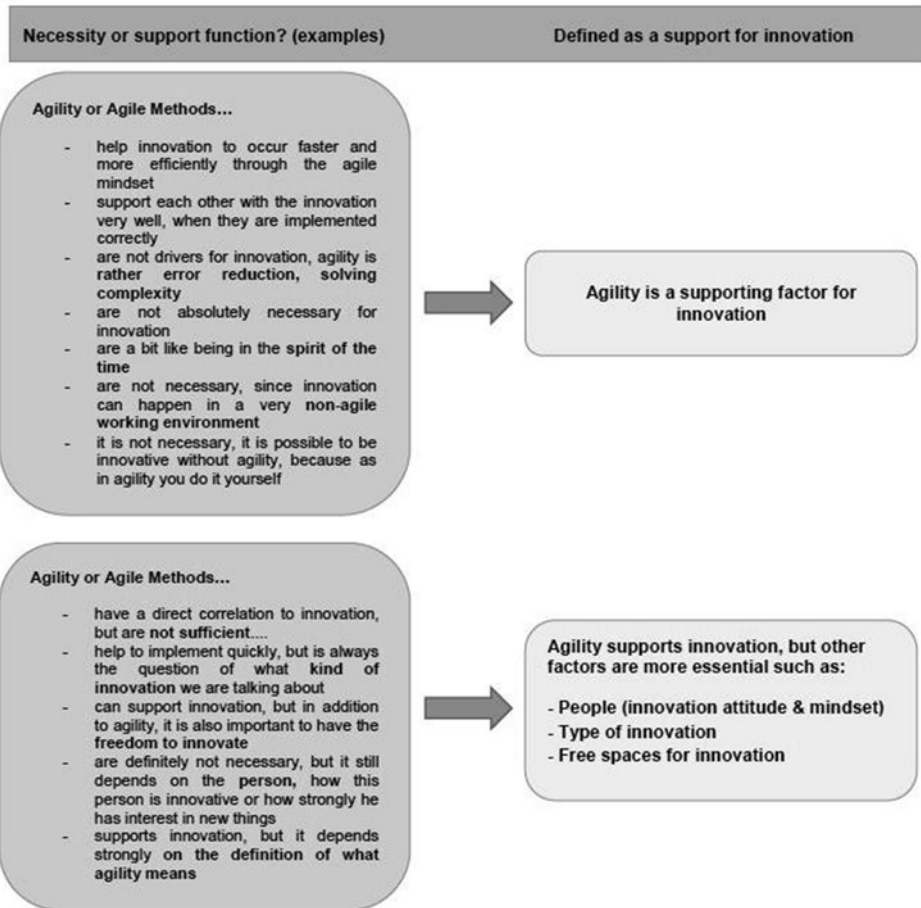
Necessity or support function? (examples)

Defined as a support for innovation

Agility or Agile Methods...

- help innovation to occur faster and more efficiently through the agile mindset
- support each other with the innovation very well, when they are implemented correctly
- are not drivers for innovation, agility is rather error reduction, solving complexity
- are not absolutely necessary for innovation
- are a bit like being in the spirit of the time
- are not necessary, since innovation can happen in a very non-agile working environment
- it is not necessary, it is possible to be innovative without agility, because as in agility you do it yourself

Agility is a supporting factor for innovation

Agility or Agile Methods...

- have a direct correlation to innovation, but are not sufficient....
- help to implement quickly, but is always the question of what kind of innovation we are talking about
- can support innovation, but in addition to agility, it is also important to have the freedom to innovate
- are definitely not necessary, but it still depends on the person, how this person is innovative or how strongly he has interest in new things
- supports innovation, but it depends strongly on the definition of what agility means

Agility supports innovation, but other factors are more essential such as:

- People (innovation attitude & mindset)
- Type of innovation
- Free spaces for innovation